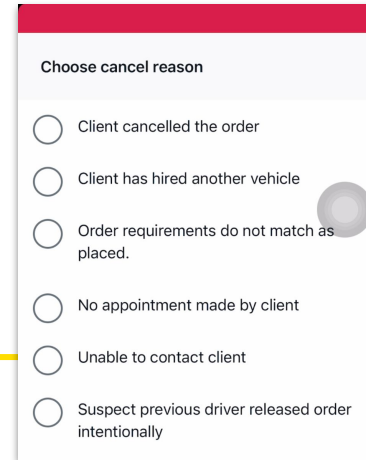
Choose cancel reason

Client cancelled the order

Client has hired another vehicle

Order requirements do not match as placed.

No appointment made by client

Unable to contact client

Suspect previous driver released order intentionally